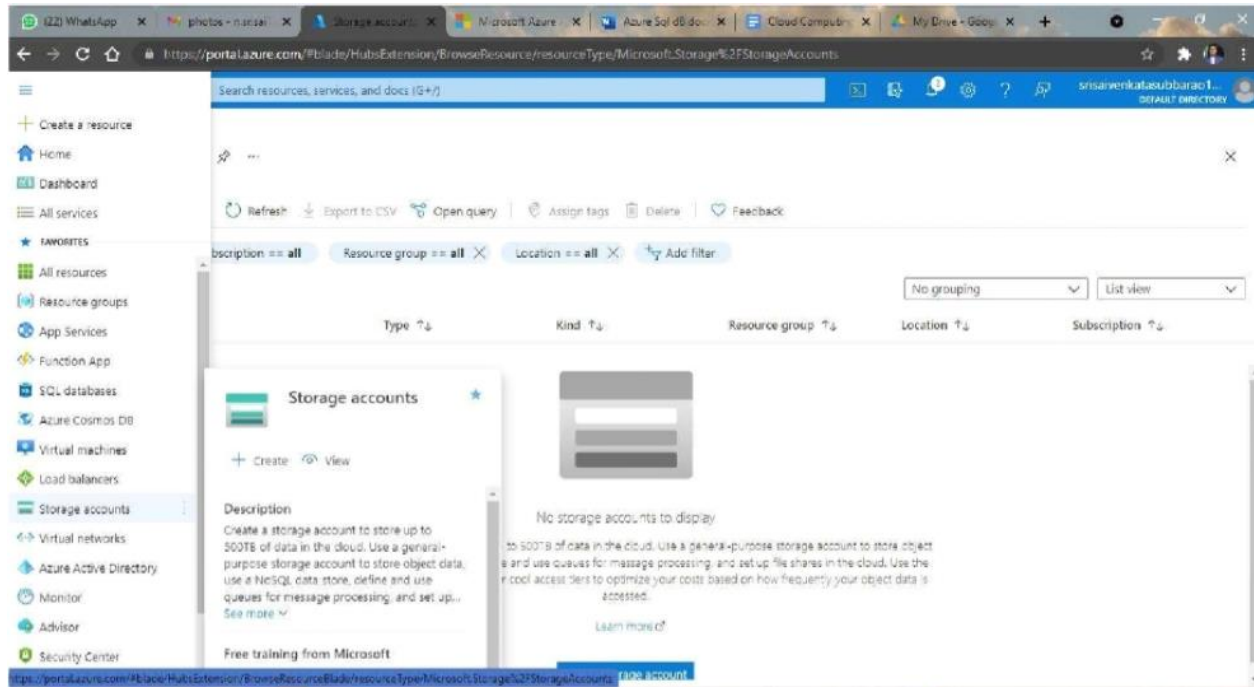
(22) WhatsApp | photos - narsai | Storage accounts | Microsoft Azure | Azure Sql dB doc | Cloud Computing | My Drive - Goog

https://portal.azure.com/#blade/HubsExtension/BrowseResource/resourceType/Microsoft.Storage%2FStorageAccounts

Search resources, services, and docs (G+/)

srisaivenkatasubbarao1... DEFAULT DIRECTORY

+ Create a resource
Home
Dashboard
All services
FAVORITES
All resources
Resource groups
App Services
Function App
SQL databases
Azure Cosmos DB
Virtual machines
Load balancers
Storage accounts
Virtual networks
Azure Active Directory
Monitor
Advisor
Security Center

Refresh | Export to CSV | Open query | Assign tags | Delete | Feedback

bscription == all | Resource group == all | Location == all | Add filter

No grouping | List view

Type | Kind | Resource group | Location | Subscription

Storage accounts

+ Create | View

Description
Create a storage account to store up to 500TB of data in the cloud. Use a general-purpose storage account to store object data, use a NoSQL data store, define and use queues for message processing, and set up...
See more

Free training from Microsoft

No storage accounts to display
to 500TB of data in the cloud. Use a general-purpose storage account to store object e and use queues for message processing, and set up file shares in the cloud. Use the cool access tiers to optimize your costs based on how frequently your object data is accessed.

Learn more

https://portal.azure.com/#blade/HubsExtension/BrowseResourceBlade/resourceType/Microsoft.Storage%2FStorageAccounts rage account